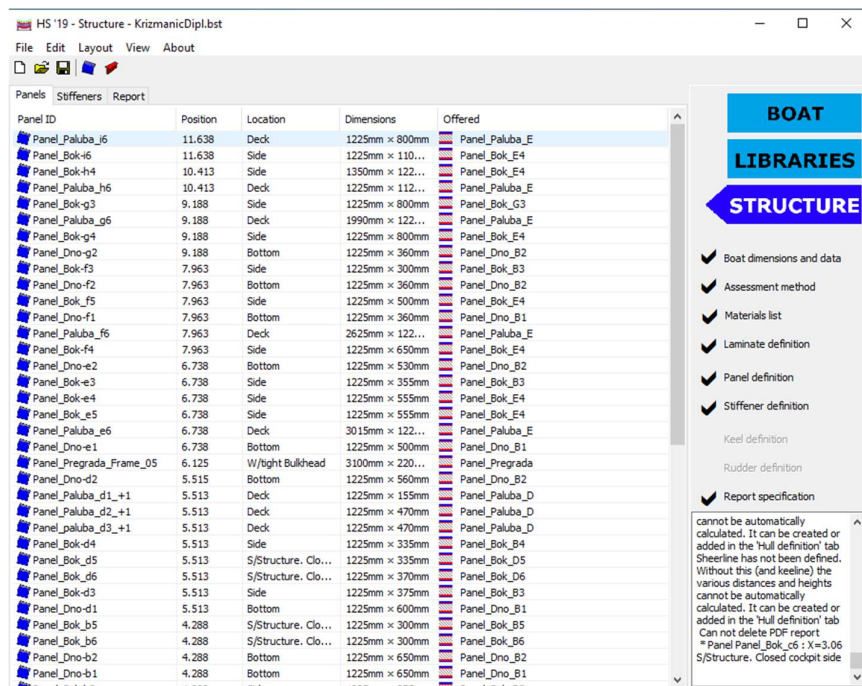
HS '19 - Structure - KrizmanicDipl.bst

File Edit Layout View About

Panels Stiffeners Report

| Panel ID | Position | Location | Dimensions | Offered |
|---|---|---|---|---|
| Panel_Paluba_i6 | 11.638 | Deck | 1225mm × 800mm | Panel_Paluba_E |
| Panel_Bok-i6 | 11.638 | Side | 1225mm × 110... | Panel_Bok_E4 |
| Panel_Bok-h4 | 10.413 | Side | 1350mm × 122... | Panel_Bok_E4 |
| Panel_Paluba_h6 | 10.413 | Deck | 1225mm × 112... | Panel_Paluba_E |
| Panel_Bok-g3 | 9.188 | Side | 1225mm × 800mm | Panel_Bok_G3 |
| Panel_Paluba_g6 | 9.188 | Deck | 1990mm × 122... | Panel_Paluba_E |
| Panel_Bok-g4 | 9.188 | Side | 1225mm × 800mm | Panel_Bok_E4 |
| Panel_Dno-g2 | 9.188 | Bottom | 1225mm × 360mm | Panel_Dno_B2 |
| Panel_Bok-f3 | 7.963 | Side | 1225mm × 300mm | Panel_Bok_B3 |
| Panel_Dno-f2 | 7.963 | Bottom | 1225mm × 360mm | Panel_Dno_B2 |
| Panel_Bok_f5 | 7.963 | Side | 1225mm × 500mm | Panel_Bok_E4 |
| Panel_Dno-f1 | 7.963 | Bottom | 1225mm × 360mm | Panel_Dno_B1 |
| Panel_Paluba_f6 | 7.963 | Deck | 2625mm × 122... | Panel_Paluba_E |
| Panel_Bok-f4 | 7.963 | Side | 1225mm × 650mm | Panel_Bok_E4 |
| Panel_Dno-e2 | 6.738 | Bottom | 1225mm × 530mm | Panel_Dno_B2 |
| Panel_Bok-e3 | 6.738 | Side | 1225mm × 355mm | Panel_Bok_B3 |
| Panel_Bok-e4 | 6.738 | Side | 1225mm × 555mm | Panel_Bok_E4 |
| Panel_Bok_e5 | 6.738 | Side | 1225mm × 555mm | Panel_Bok_E4 |
| Panel_Paluba_e6 | 6.738 | Deck | 3015mm × 122... | Panel_Paluba_E |
| Panel_Dno-e1 | 6.738 | Bottom | 1225mm × 500mm | Panel_Dno_B1 |
| Panel_Pregrada_Frame_05 | 6.125 | W/tight Bulkhead | 3100mm × 220... | Panel_Pregrada |
| Panel_Dno-d2 | 5.515 | Bottom | 1225mm × 560mm | Panel_Dno_B2 |
| Panel_Paluba_d1_+1 | 5.513 | Deck | 1225mm × 155mm | Panel_Paluba_D |
| Panel_Paluba_d2_+1 | 5.513 | Deck | 1225mm × 470mm | Panel_Paluba_D |
| Panel_paluba_d3_+1 | 5.513 | Deck | 1225mm × 470mm | Panel_Paluba_D |
| Panel_Bok-d4 | 5.513 | Side | 1225mm × 335mm | Panel_Bok_B4 |
| Panel_Bok_d5 | 5.513 | S/Structure. Clo... | 1225mm × 335mm | Panel_Bok_D5 |
| Panel_Bok_d6 | 5.513 | S/Structure. Clo... | 1225mm × 370mm | Panel_Bok_D6 |
| Panel_Bok-d3 | 5.513 | Side | 1225mm × 375mm | Panel_Bok_B3 |
| Panel_Dno-d1 | 5.513 | Bottom | 1225mm × 600mm | Panel_Dno_B1 |
| Panel_Bok_b5 | 4.288 | S/Structure. Clo... | 1225mm × 300mm | Panel_Bok_B5 |
| Panel_Bok_b6 | 4.288 | S/Structure. Clo... | 1225mm × 300mm | Panel_Bok_B6 |
| Panel_Dno-b2 | 4.288 | Bottom | 1225mm × 650mm | Panel_Dno_B2 |
| Panel_Dno-b1 | 4.288 | Bottom | 1225mm × 650mm | Panel_Dno_B1 |

BOAT
LIBRARIES
STRUCTURE

Boat dimensions and data
Assessment method
Materials list
Laminate definition
Panel definition
Stiffener definition
Keel definition
Rudder definition
Report specification

cannot be automatically calculated. It can be created or added in the 'Hull definition' tab
Sheerline has not been defined. Without this (and keeline) the various distances and heights cannot be automatically calculated. It can be created or added in the 'Hull definition' tab
Can not delete PDF report
* Panel Panel_Bok_c6 : X=3.06 S/Structure. Closed cockpit side